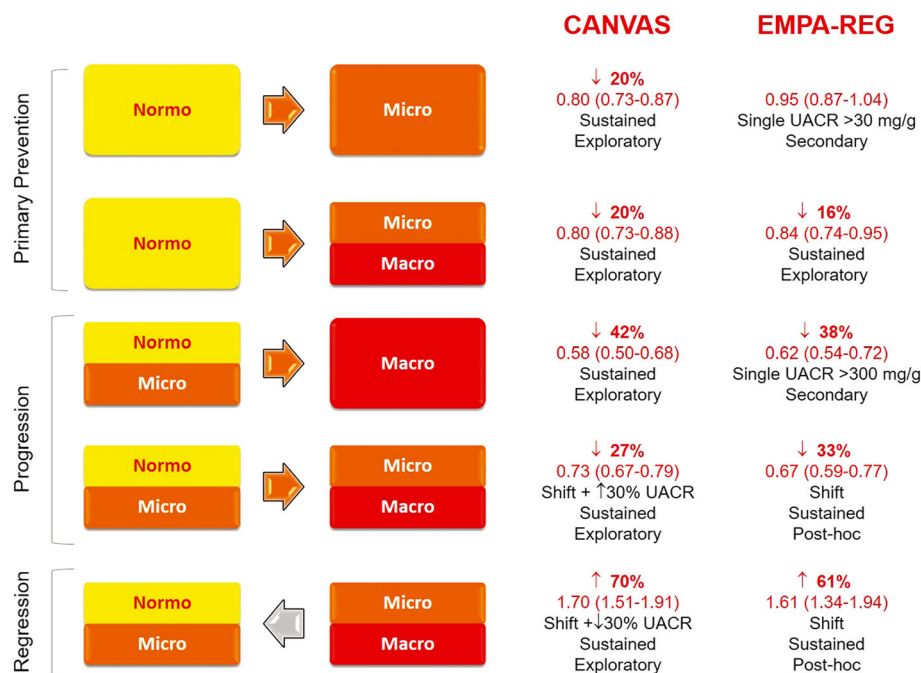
CANVAS

EMPA-REG

Primary Prevention

Normo

Micro

↓ 20%
0.80 (0.73-0.87)
Sustained
Exploratory

0.95 (0.87-1.04)
Single UACR >30 mg/g
Secondary

Normo

Micro
Macro

↓ 20%
0.80 (0.73-0.88)
Sustained
Exploratory

↓ 16%
0.84 (0.74-0.95)
Sustained
Exploratory

Progression

Normo
Micro

Macro

↓ 42%
0.58 (0.50-0.68)
Sustained
Exploratory

↓ 38%
0.62 (0.54-0.72)
Single UACR >300 mg/g
Secondary

Normo
Micro

Micro
Macro

↓ 27%
0.73 (0.67-0.79)
Shift + ↑30% UACR
Sustained
Exploratory

↓ 33%
0.67 (0.59-0.77)
Shift
Sustained
Post-hoc

Regression

Normo
Micro

Micro
Macro

↑ 70%
1.70 (1.51-1.91)
Shift +↓30% UACR
Sustained
Exploratory

↑ 61%
1.61 (1.34-1.94)
Shift
Sustained
Post-hoc